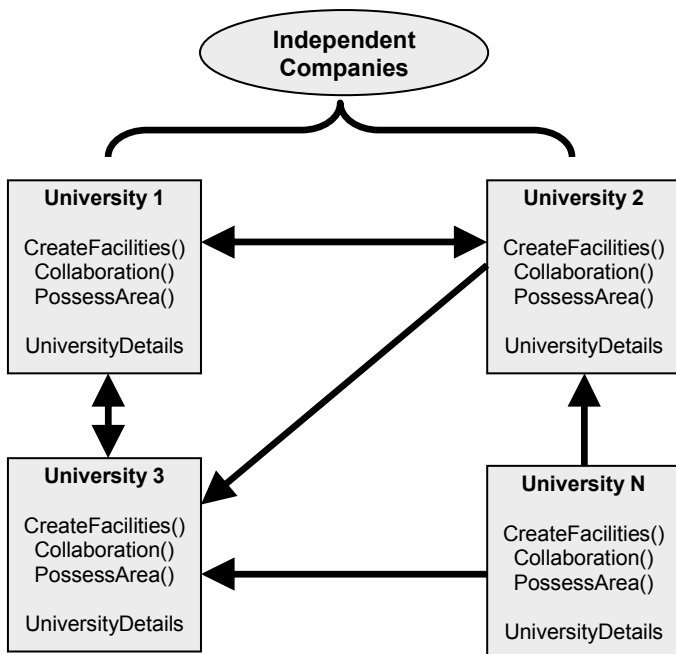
Independent Companies

University 1

CreateFacilities()
Collaboration()
PossessArea()

UniversityDetails

University 2

CreateFacilities()
Collaboration()
PossessArea()

UniversityDetails

University 3

CreateFacilities()
Collaboration()
PossessArea()

UniversityDetails

University N

CreateFacilities()
Collaboration()
PossessArea()

UniversityDetails